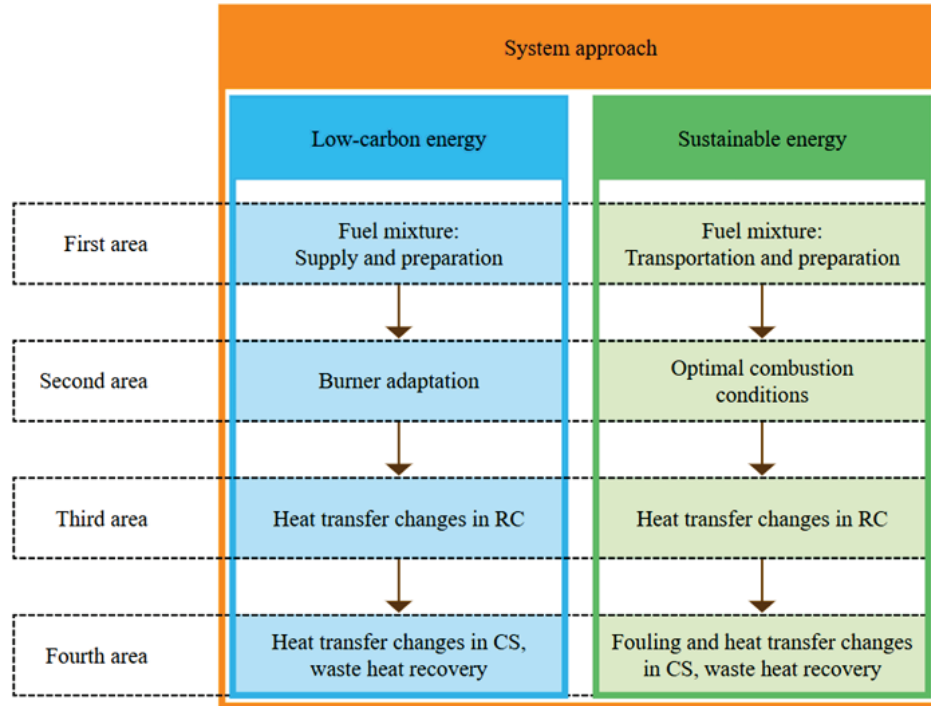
System approach

Low-carbon energy

Sustainable energy

First area

Fuel mixture: Supply and preparation

Fuel mixture: Transportation and preparation

Second area

Burner adaptation

Optimal combustion conditions

Third area

Heat transfer changes in RC

Heat transfer changes in RC

Fourth area

Heat transfer changes in CS, waste heat recovery

Fouling and heat transfer changes in CS, waste heat recovery